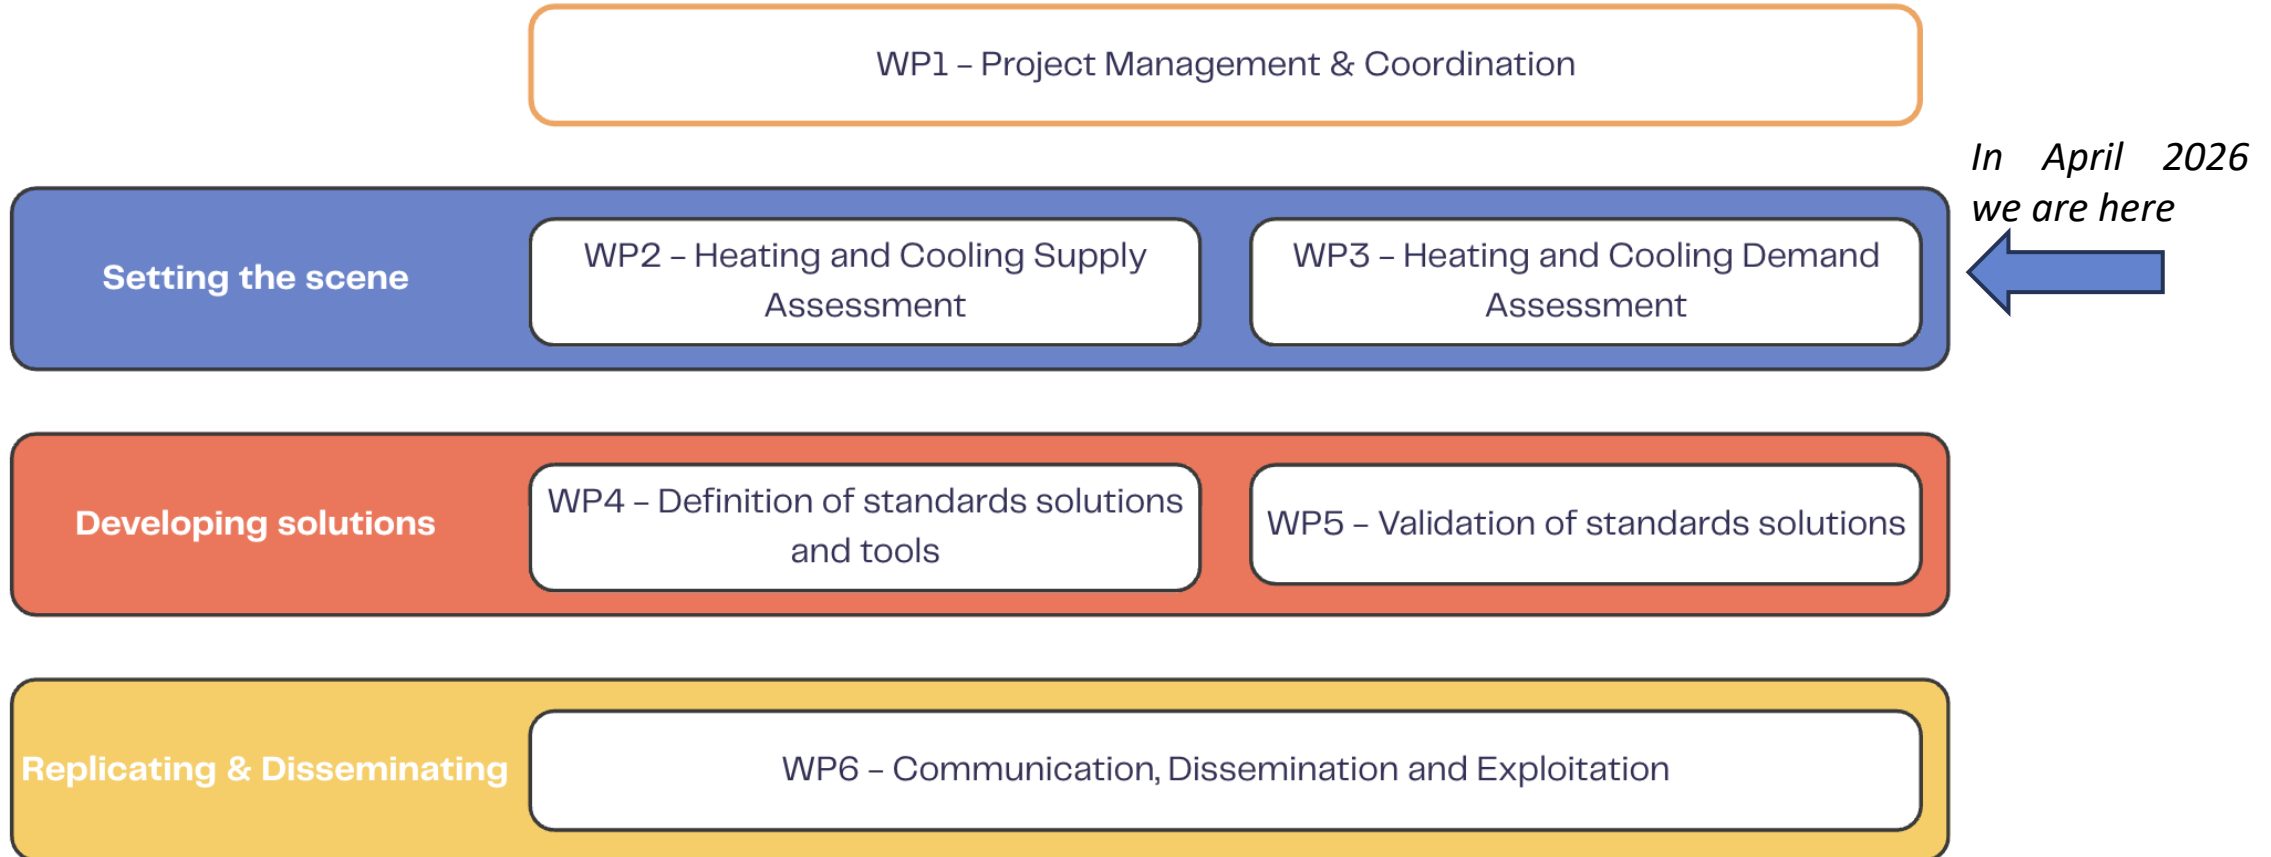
WP1 – Project Management & Coordination

In April 2026 we are here

Setting the scene

WP2 – Heating and Cooling Supply Assessment

WP3 – Heating and Cooling Demand Assessment

Developing solutions

WP4 – Definition of standards solutions and tools

WP5 – Validation of standards solutions

Replicating & Disseminating

WP6 – Communication, Dissemination and Exploitation